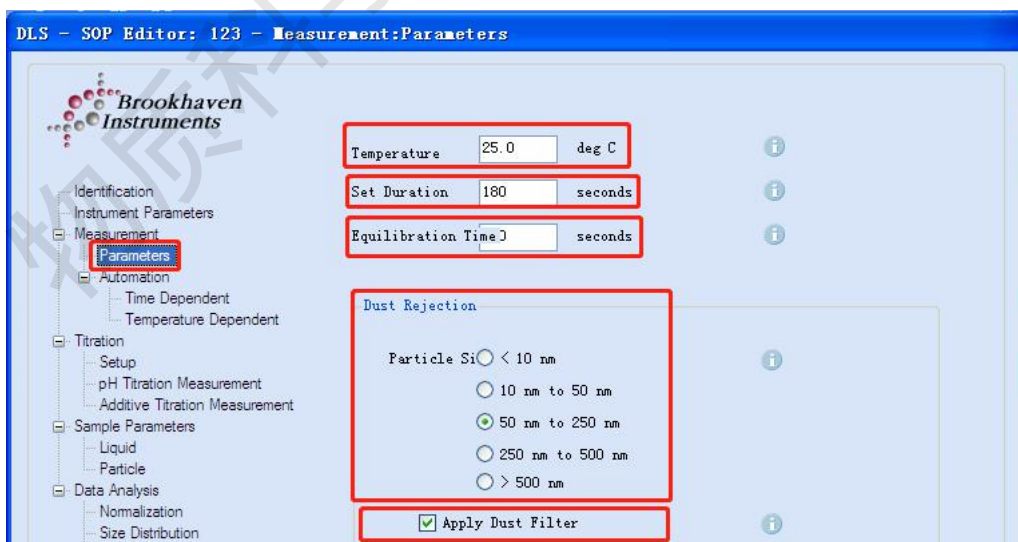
DLS - SOP Editor: 123 - Measurement:Parameters

Brookhaven Instruments

Identification
Instrument Parameters
Measurement
Parameters
Automation
Time Dependent
Temperature Dependent
Titration
Setup
pH Titration Measurement
Additive Titration Measurement
Sample Parameters
Liquid
Particle
Data Analysis
Normalization
Size Distribution

Temperature 25.0 deg C

Set Duration 180 seconds

Equilibration Time 0 seconds

Dust Rejection

Particle Si < 10 nm

10 nm to 50 nm

50 nm to 250 nm

250 nm to 500 nm

> 500 nm

Apply Dust Filter